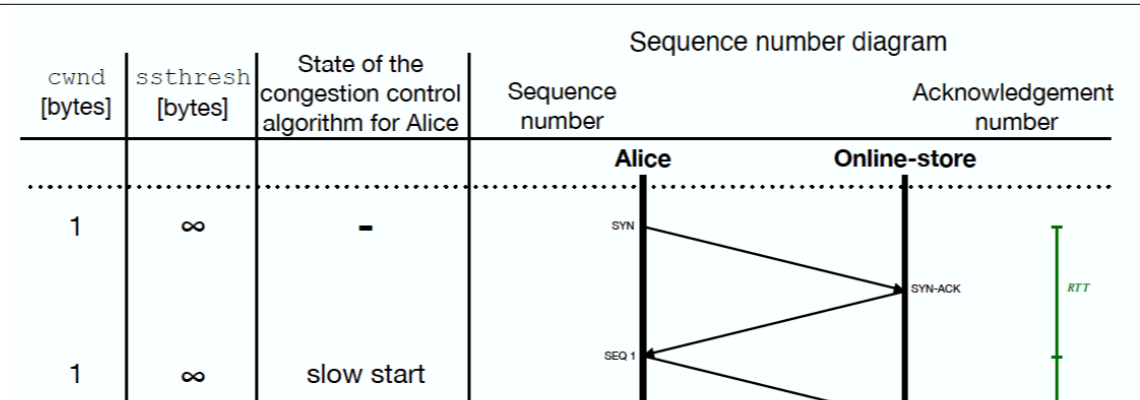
| cwnd [bytes] | ssthresh [bytes] | State of the congestion control algorithm for Alice | Sequence number diagram |
|---|---|---|---|
| | | | Sequence number / Acknowledgement number |
| | | | Alice / Online-store |
| 1 | $\infty$ | - | SYN / SYN-ACK / RTT |
| 1 | $\infty$ | slow start | SEQ 1 |